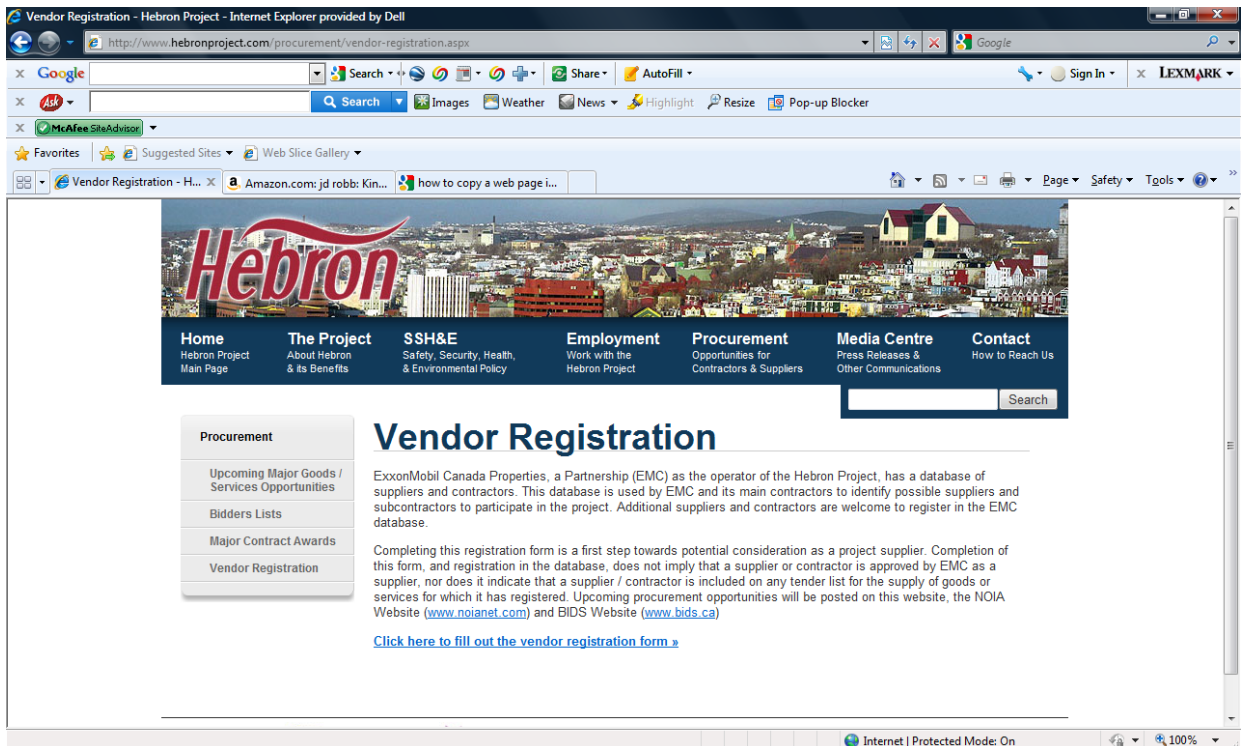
Vendor Registration - Hebron Project - Internet Explorer provided by Dell

http://www.hebronproject.com/procurement/vendor-registration.aspx

Google

Google Search Share AutoFill Sign In LEXMARK

Search Images Weather News Highlight Resize Pop-up Blocker

McAfee SiteAdvisor

Favorites Suggested Sites Web Slice Gallery

Vendor Registration - H... Amazon.com: jd robb: Kin... how to copy a web page i...

Page Safety Tools

Hebron

Home
Hebron Project Main Page

The Project
About Hebron & its Benefits

SSH&E
Safety, Security, Health, & Environmental Policy

Employment
Work with the Hebron Project

Procurement
Opportunities for Contractors & Suppliers

Media Centre
Press Releases & Other Communications

Contact
How to Reach Us

Search

Procurement

Upcoming Major Goods / Services Opportunities

Bidders Lists

Major Contract Awards

Vendor Registration

Vendor Registration

ExxonMobil Canada Properties, a Partnership (EMC) as the operator of the Hebron Project, has a database of suppliers and contractors. This database is used by EMC and its main contractors to identify possible suppliers and subcontractors to participate in the project. Additional suppliers and contractors are welcome to register in the EMC database.

Completing this registration form is a first step towards potential consideration as a project supplier. Completion of this form, and registration in the database, does not imply that a supplier or contractor is approved by EMC as a supplier, nor does it indicate that a supplier / contractor is included on any tender list for the supply of goods or services for which it has registered. Upcoming procurement opportunities will be posted on this website, the NOIA Website (www.noianet.com) and BIDS Website (www.bids.ca)

Click here to fill out the vendor registration form »

Internet | Protected Mode: On 100%